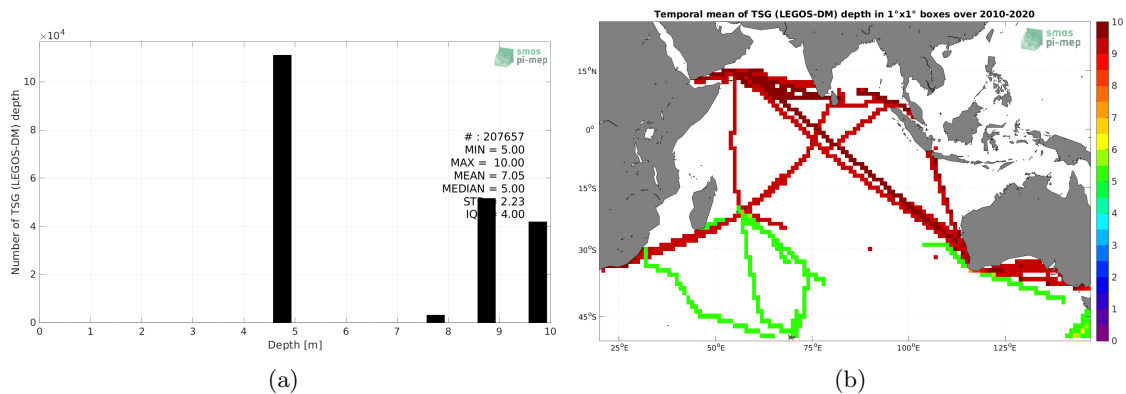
$\times10^4$

smos pi-mep

Number of TSG (LEGOS-DM) depth

10
8
6
4
2
0

# : 207657
MIN = 5.00
MAX = 10.00
MEAN = 7.05
MEDIAN = 5.00
STD = 2.23
IQR = 4.00

0 1 2 3 4 5 6 7 8 9 10
Depth [m]

(a)

Temporal mean of TSG (LEGOS-DM) depth in 1°x1° boxes over 2010-2020

smos pi-mep

15°N
0°
15°S
30°S
45°S

25°E 50°E 75°E 100°E 125°E

10
9
8
7
6
5
4
3
2
1
0

(b)